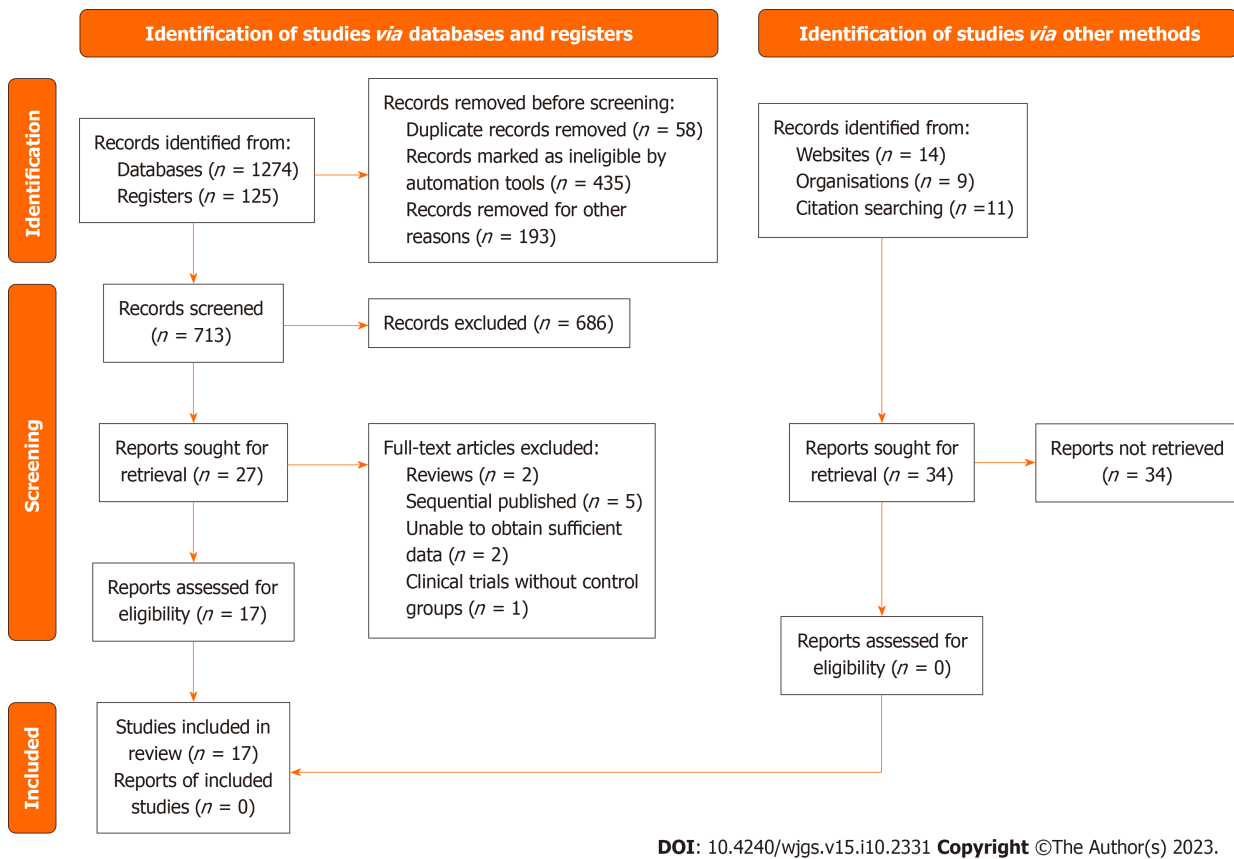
Identification of studies *via* databases and registers

Identification of studies *via* other methods

Identification

Records identified from:
Databases ($n$ = 1274)
Registers ($n$ = 125)

Records removed before screening:
Duplicate records removed ($n$ = 58)
Records marked as ineligible by automation tools ($n$ = 435)
Records removed for other reasons ($n$ = 193)

Records identified from:
Websites ($n$ = 14)
Organisations ($n$ = 9)
Citation searching ($n$ =11)

Screening

Records screened ($n$ = 713)

Records excluded ($n$ = 686)

Reports sought for retrieval ($n$ = 27)

Full-text articles excluded:
Reviews ($n$ = 2)
Sequential published ($n$ = 5)
Unable to obtain sufficient data ($n$ = 2)
Clinical trials without control groups ($n$ = 1)

Reports sought for retrieval ($n$ = 34)

Reports not retrieved ($n$ = 34)

Reports assessed for eligibility ($n$ = 17)

Reports assessed for eligibility ($n$ = 0)

Included

Studies included in review ($n$ = 17)
Reports of included studies ($n$ = 0)

DOI: 10.4240/wjgs.v15.i10.2331 Copyright ©The Author(s) 2023.